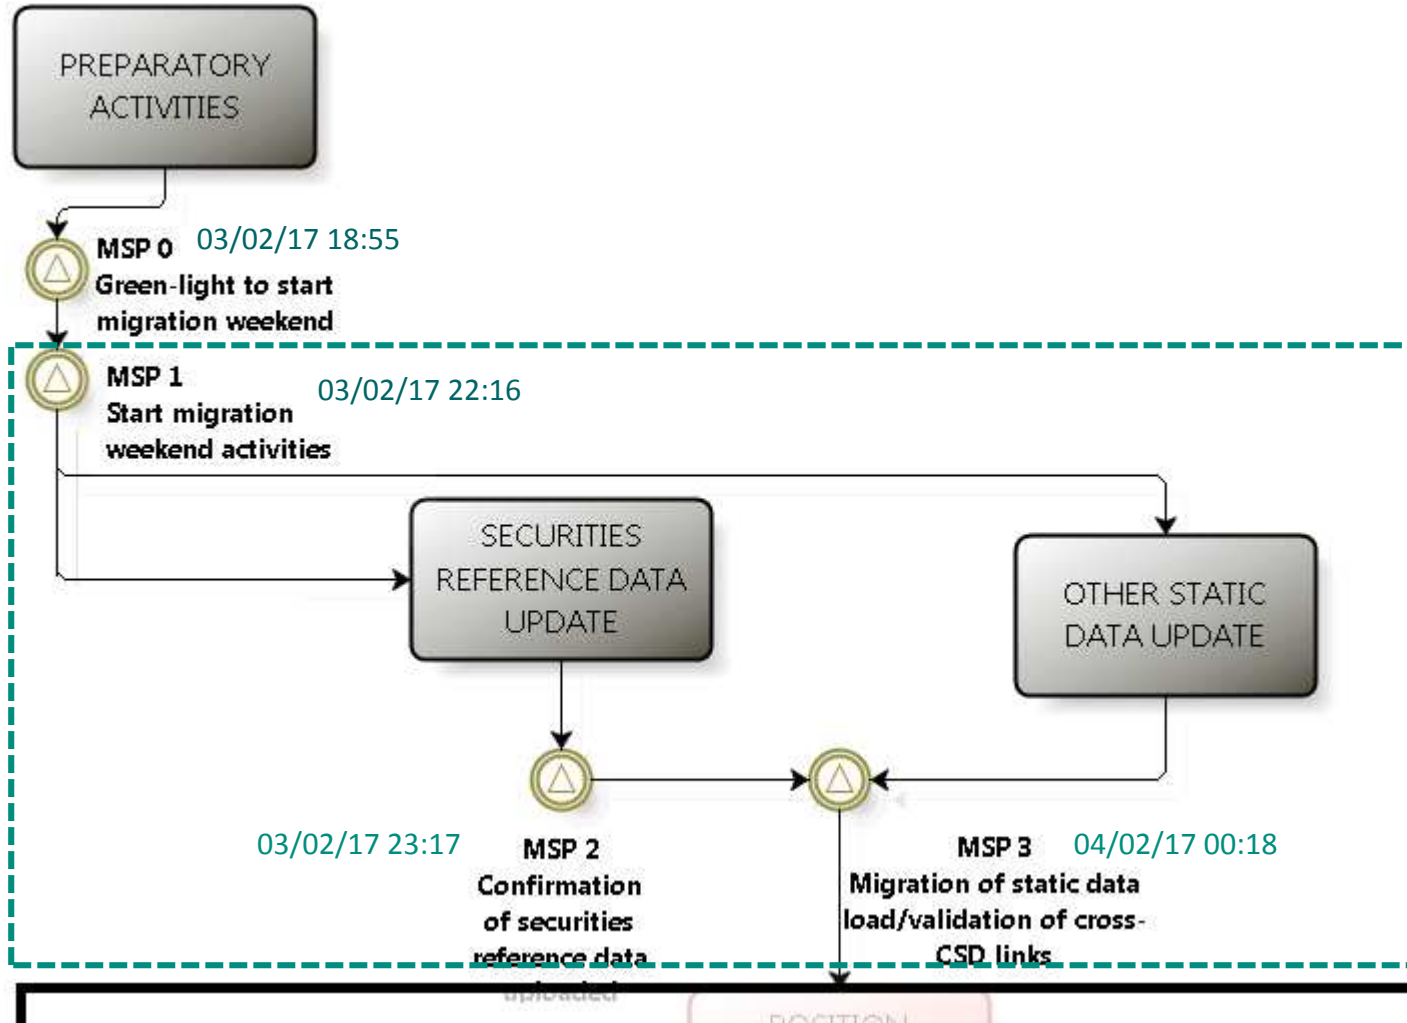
PREPARATORY ACTIVITIES

MSP 0 03/02/17 18:55
Green-light to start migration weekend

MSP 1
Start migration weekend activities
03/02/17 22:16

SECURITIES REFERENCE DATA UPDATE

OTHER STATIC DATA UPDATE

03/02/17 23:17
MSP 2
Confirmation of securities reference data uploaded

MSP 3 04/02/17 00:18
Migration of static data load/validation of cross-CSD links

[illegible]